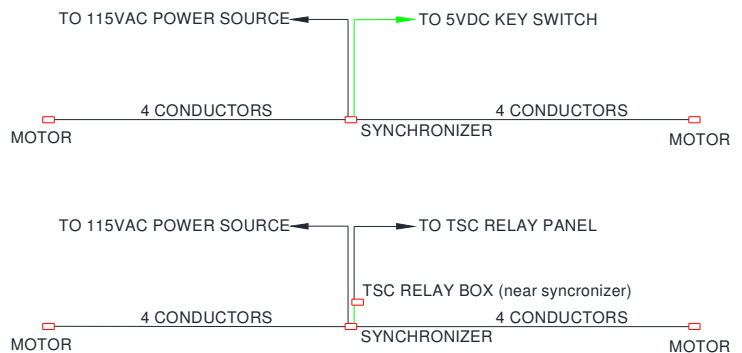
TO 115VAC POWER SOURCE

TO 5VDC KEY SWITCH

4 CONDUCTORS

4 CONDUCTORS

MOTOR

SYNCHRONIZER

MOTOR

TO 115VAC POWER SOURCE

TO TSC RELAY PANEL

TSC RELAY BOX (near syncronizer)

4 CONDUCTORS

4 CONDUCTORS

MOTOR

SYNCHRONIZER

MOTOR